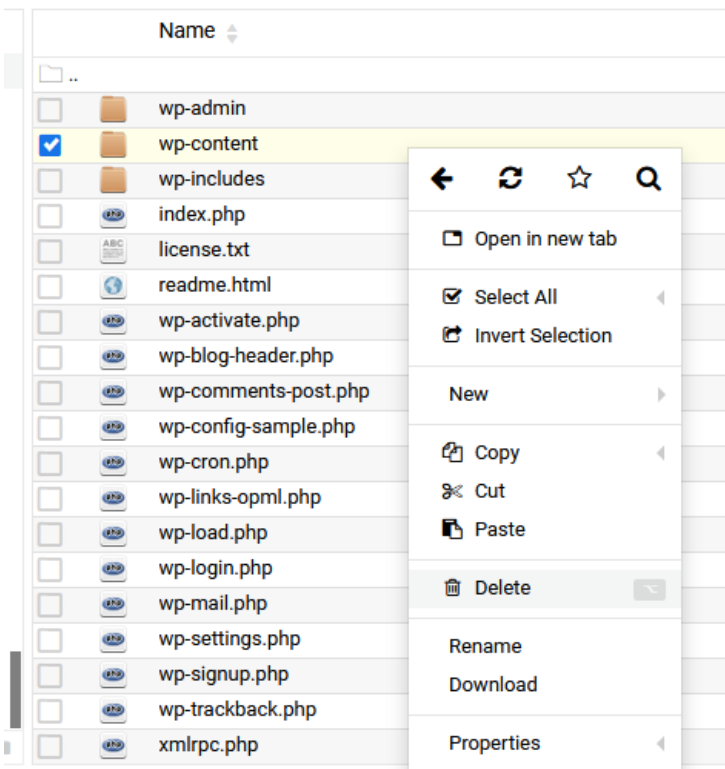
Name

..

wp-admin

wp-content

wp-includes

index.php

license.txt

readme.html

wp-activate.php

wp-blog-header.php

wp-comments-post.php

wp-config-sample.php

wp-cron.php

wp-links-opml.php

wp-load.php

wp-login.php

wp-mail.php

wp-settings.php

wp-signup.php

wp-trackback.php

xmlrpc.php

Open in new tab

Select All

Invert Selection

New

Copy

Cut

Paste

Delete

Rename

Download

Properties